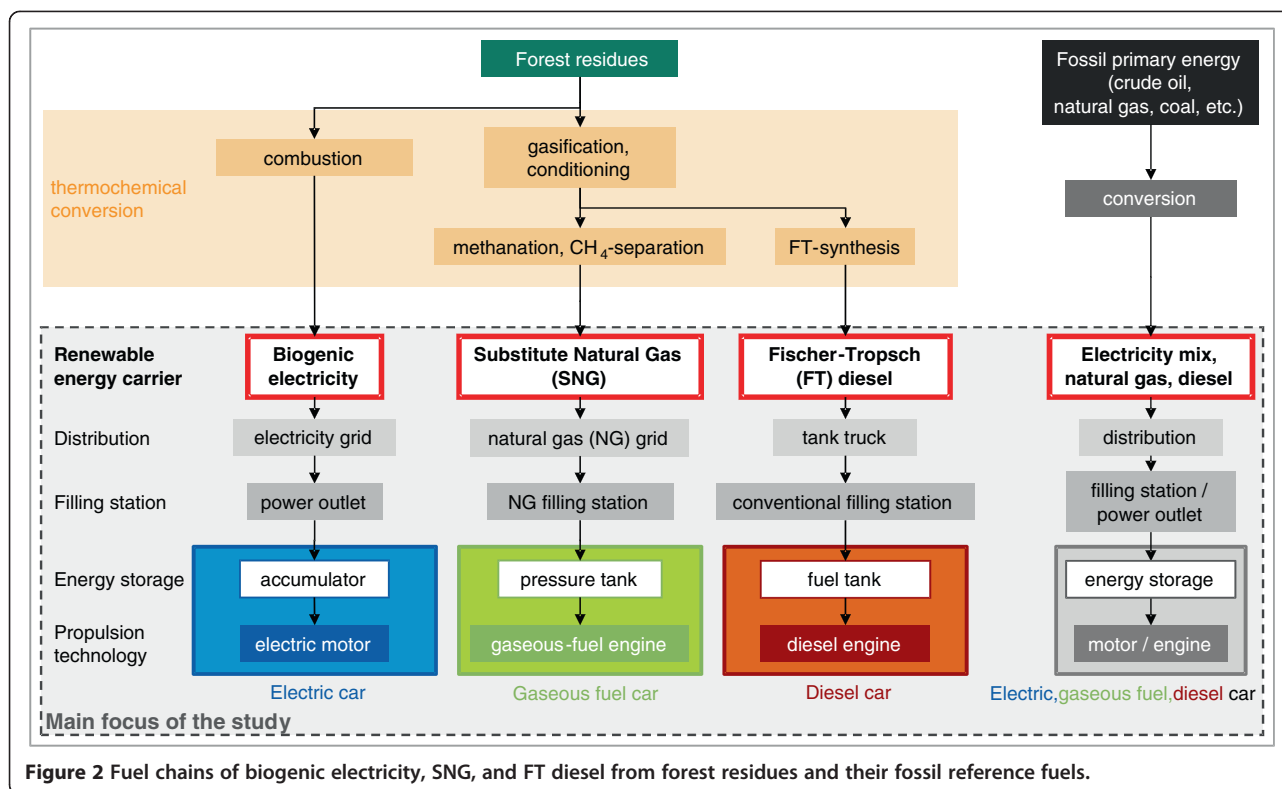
Forest residues

Fossil primary energy (crude oil, natural gas, coal, etc.)

thermochemical conversion

combustion

gasification, conditioning

methanation, $CH_4$-separation

FT-synthesis

conversion

Renewable energy carrier

Biogenic electricity

Substitute Natural Gas (SNG)

Fischer-Tropsch (FT) diesel

Electricity mix, natural gas, diesel

Distribution

electricity grid

natural gas (NG) grid

tank truck

distribution

Filling station

power outlet

NG filling station

conventional filling station

filling station / power outlet

Energy storage

accumulator

pressure tank

fuel tank

energy storage

Propulsion technology

electric motor

gaseous-fuel engine

diesel engine

motor / engine

Electric car

Gaseous fuel car

Diesel car

Electric,gaseous fuel,diesel car

Main focus of the study

**Figure 2** Fuel chains of biogenic electricity, SNG, and FT diesel from forest residues and their fossil reference fuels.